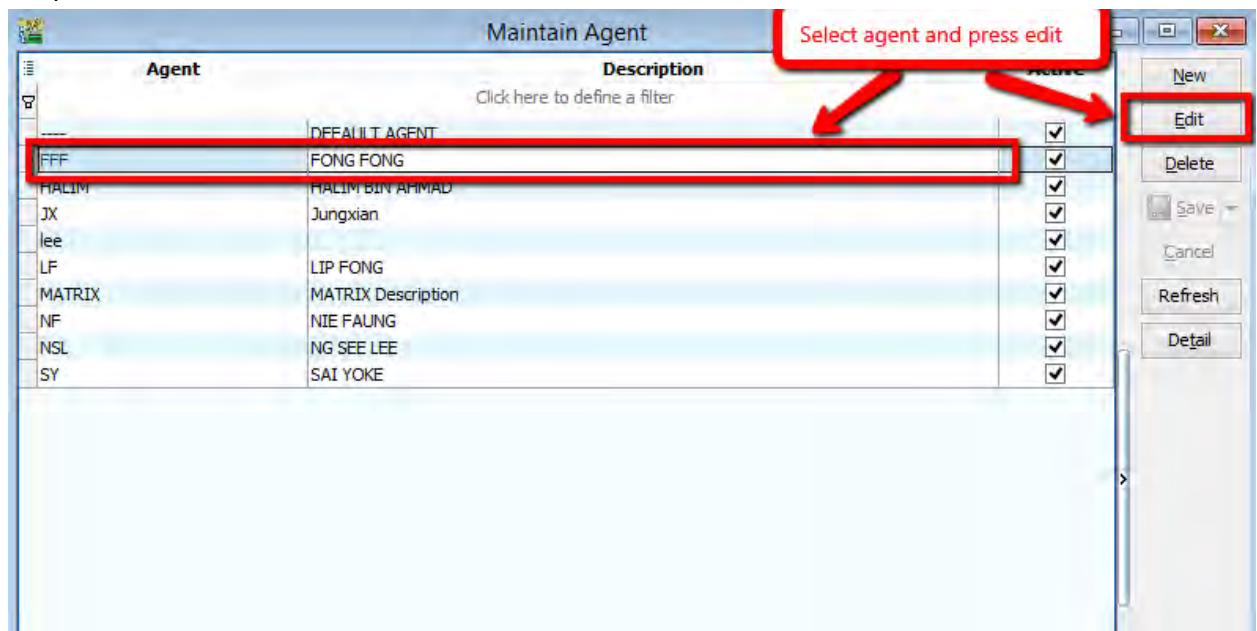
Maintain Agent

Select agent and press edit

| Agent | Description | Active |
|---|---|---|
| | Click here to define a filter | |
| ---- | DEFAULT AGENT | ✓ |
| FFF | FONG FONG | ✓ |
| HALIM | HALIM BIN AHMAD | ✓ |
| JX | Jungxian | ✓ |
| lee | | ✓ |
| LF | LIP FONG | ✓ |
| MATRIX | MATRIX Description | ✓ |
| NF | NIE FAUNG | ✓ |
| NSL | NG SEE LEE | ✓ |
| SY | SAI YOKE | ✓ |

New
Edit
Delete
Save
Cancel
Refresh
Detail